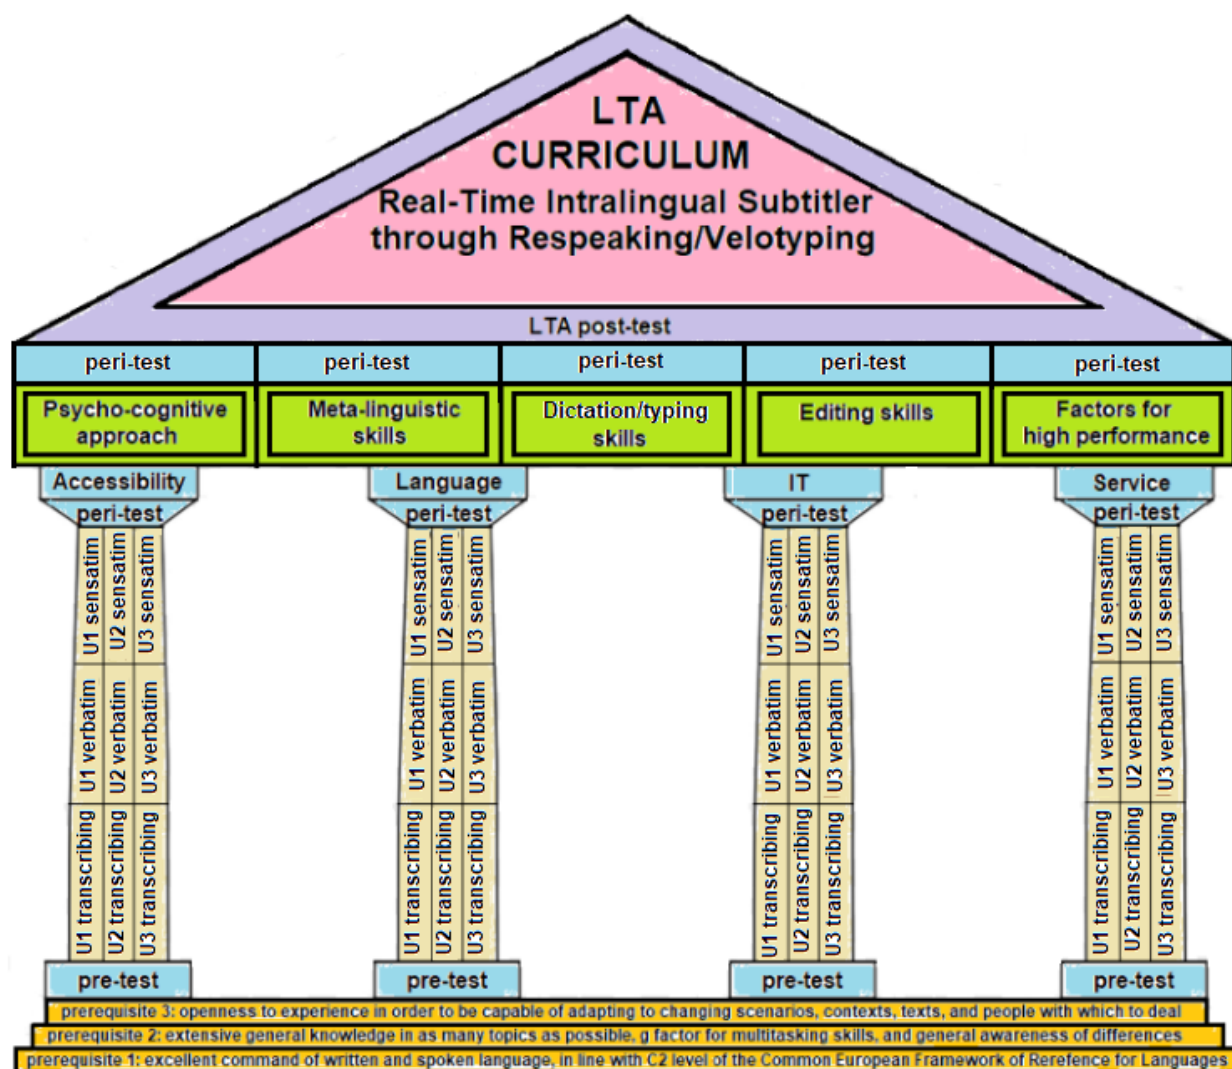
LTA CURRICULUM
Real-Time Intralingual Subtitler through Respeaking/Velotyping

LTA post-test

| peri-test | peri-test | peri-test | peri-test | peri-test |
|---|---|---|---|---|
| Psycho-cognitive approach | Meta-linguistic skills | Dictation/typing skills | Editing skills | Factors for high performance |

Accessibility
peri-test
U1 sensatim U2 sensatim U3 sensatim
U1 verbatim U2 verbatim U3 verbatim
U1 transcribing U2 transcribing U3 transcribing
pre-test

Language
peri-test
U1 sensatim U2 sensatim U3 sensatim
U1 verbatim U2 verbatim U3 verbatim
U1 transcribing U2 transcribing U3 transcribing
pre-test

IT
peri-test
U1 sensatim U2 sensatim U3 sensatim
U1 verbatim U2 verbatim U3 verbatim
U1 transcribing U2 transcribing U3 transcribing
pre-test

Service
peri-test
U1 sensatim U2 sensatim U3 sensatim
U1 verbatim U2 verbatim U3 verbatim
U1 transcribing U2 transcribing U3 transcribing
pre-test

prerequisite 3: openness to experience in order to be capable of adapting to changing scenarios, contexts, texts, and people with which to deal
prerequisite 2: extensive general knowledge in as many topics as possible, g factor for multitasking skills, and general awareness of differences
prerequisite 1: excellent command of written and spoken language, in line with C2 level of the Common European Framework of Rerefence for Languages